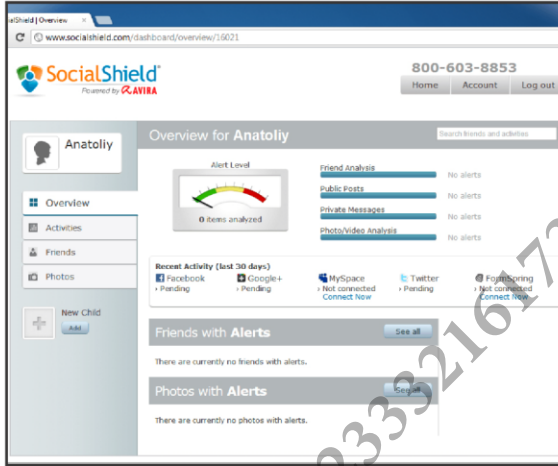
ialShield | Overview

www.socialshield.com/dashboard/overview/16021

SocialShield
Powered by AVIRA

800-603-8853

Home | Account | Log out

Anatoliy

Overview for Anatoliy

Search friends and activities

Alert Level

0 items analyzed

Friend Analysis
No alerts

Public Posts
No alerts

Private Messages
No alerts

Photo/Video Analysis
No alerts

Overview

Activities

Friends

Photos

New Child
Add

Recent Activity (last 30 days)

Facebook
› Pending

Google+
› Pending

MySpace
› Not connected
Connect Now

Twitter
› Pending

FormSpring
› Not connected
Connect Now

Friends with Alerts

See all

There are currently no friends with alerts.

Photos with Alerts

See all

There are currently no photos with alerts.

033321672